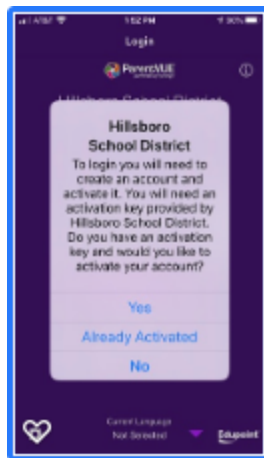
AT&T 1:52 PM 90%

Login

ParentVUE

Hillsboro School District

Hillsboro School District

To login you will need to create an account and activate it. You will need an activation key provided by Hillsboro School District. Do you have an activation key and would you like to activate your account?

Yes

Already Activated

No

Current Language
Not Selected

Edupoint